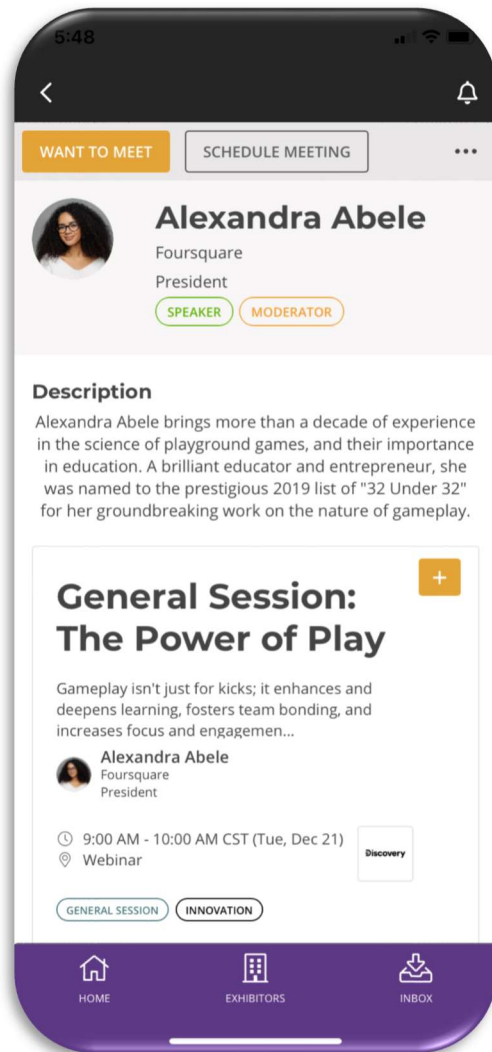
5:48

WANT TO MEET
SCHEDULE MEETING
•••

Alexandra Abele
Foursquare
President
SPEAKER
MODERATOR

Description
Alexandra Abele brings more than a decade of experience in the science of playground games, and their importance in education. A brilliant educator and entrepreneur, she was named to the prestigious 2019 list of "32 Under 32" for her groundbreaking work on the nature of gameplay.

+
General Session: The Power of Play

Gameplay isn't just for kicks; it enhances and deepens learning, fosters team bonding, and increases focus and engagemen...

Alexandra Abele
Foursquare
President

9:00 AM - 10:00 AM CST (Tue, Dec 21)
Webinar
Discovery

GENERAL SESSION
INNOVATION

HOME
EXHIBITORS
INBOX